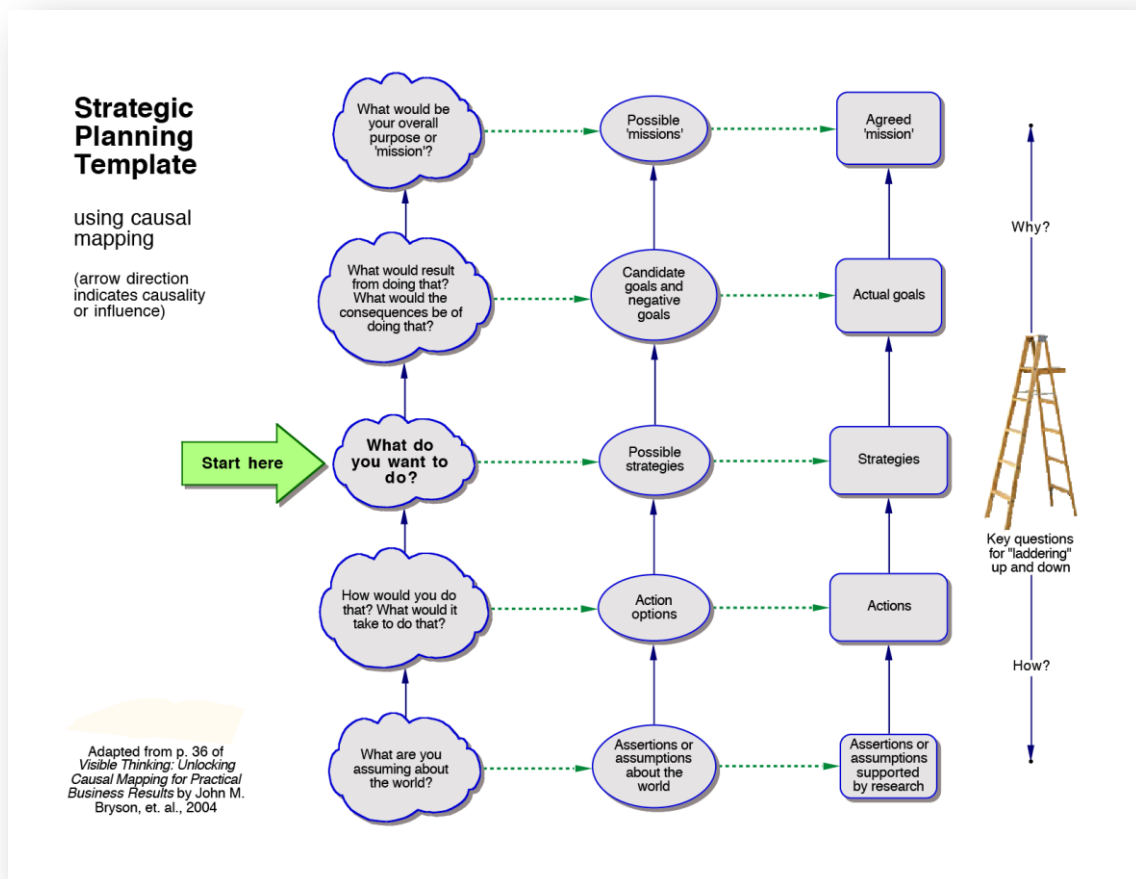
Strategic Planning Template

using causal mapping

(arrow direction indicates causality or influence)

What would be your overall purpose or 'mission'?

Possible 'missions'

Agreed 'mission'

What would result from doing that? What would the consequences be of doing that?

Candidate goals and negative goals

Actual goals

Start here

What do you want to do?

Possible strategies

Strategies

How would you do that? What would it take to do that?

Action options

Actions

What are you assuming about the world?

Assertions or assumptions about the world

Assertions or assumptions supported by research

Why?

Key questions for "laddering" up and down

How?

Adapted from p. 36 of *Visible Thinking: Unlocking Causal Mapping for Practical Business Results* by John M. Bryson, et. al., 2004